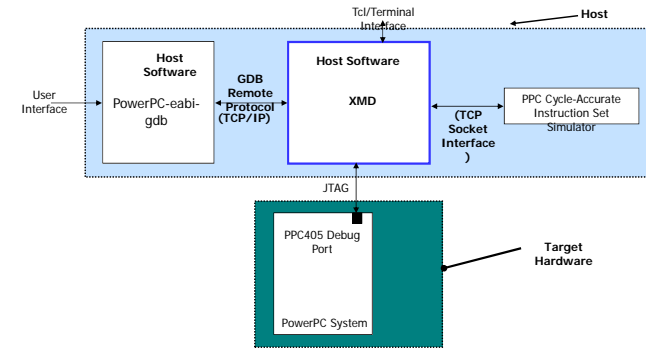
Tcl/Terminal Interface

Host

User Interface

Host Software

PowerPC-eabi-gdb

GDB Remote Protocol (TCP/IP)

Host Software

XMD

(TCP Socket Interface )

PPC Cycle-Accurate Instruction Set Simulator

JTAG

PPC405 Debug Port

PowerPC System

Target Hardware